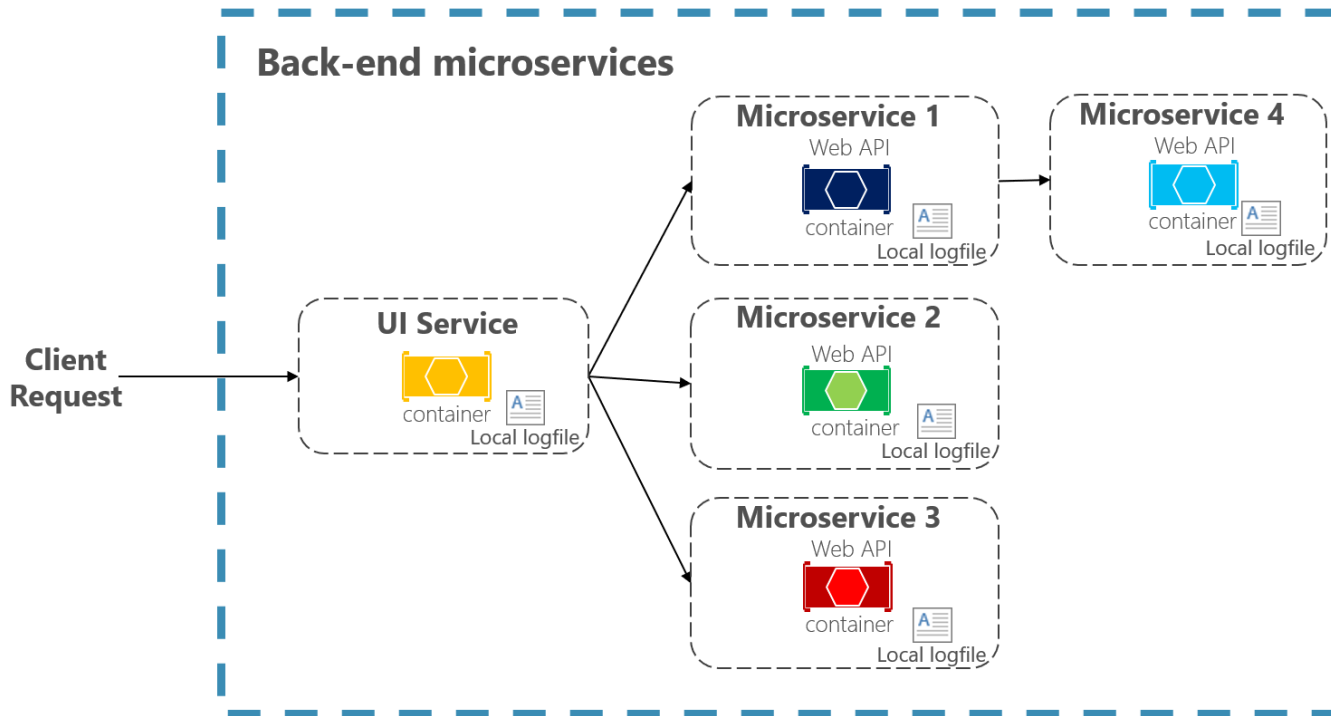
Back-end microservices

Client Request

UI Service
container
A
Local logfile

Microservice 1
Web API
container
A
Local logfile

Microservice 4
Web API
container
A
Local logfile

Microservice 2
Web API
container
A
Local logfile

Microservice 3
Web API
container
A
Local logfile